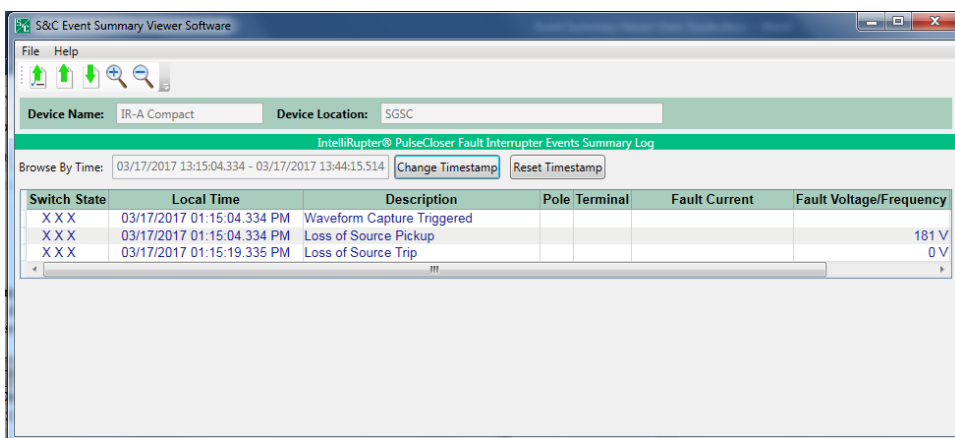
S&C Event Summary Viewer Software

File Help

Device Name: IR-A Compact

Device Location: SGSC

IntelliRupter® PulseCloser Fault Interrupter Events Summary Log

Browse By Time: 03/17/2017 13:15:04.334 - 03/17/2017 13:44:15.514

Change Timestamp

Reset Timestamp

| Switch State | Local Time | Description | Pole | Terminal | Fault Current | Fault Voltage/Frequency |
|---|---|---|---|---|---|---|
| X X X | 03/17/2017 01:15:04.334 PM | Waveform Capture Triggered | | | | |
| X X X | 03/17/2017 01:15:04.334 PM | Loss of Source Pickup | | | | 181 V |
| X X X | 03/17/2017 01:15:19.335 PM | Loss of Source Trip | | | | 0 V |